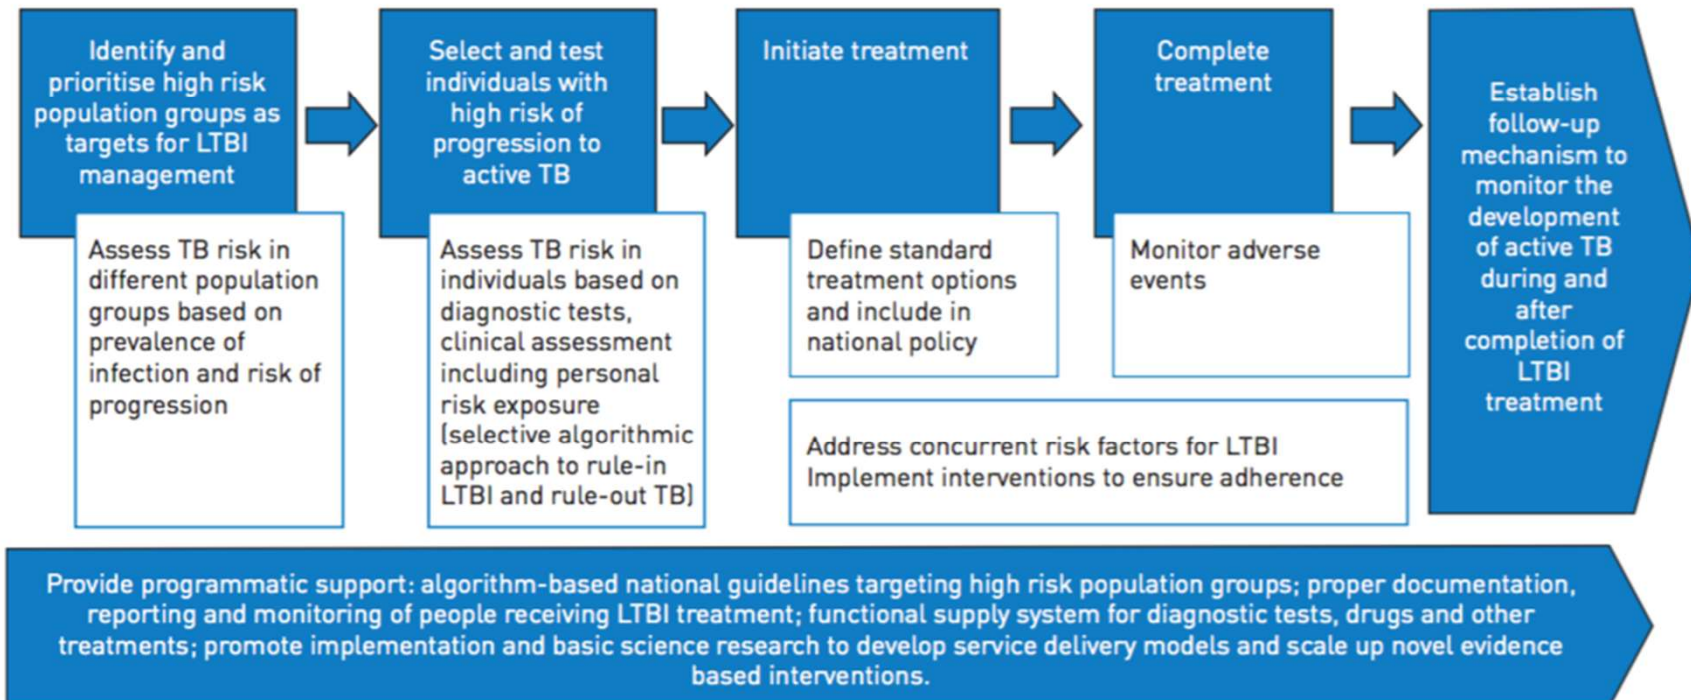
Identify and prioritise high risk population groups as targets for LTBI management

Assess TB risk in different population groups based on prevalence of infection and risk of progression

Select and test individuals with high risk of progression to active TB

Assess TB risk in individuals based on diagnostic tests, clinical assessment including personal risk exposure (selective algorithmic approach to rule-in LTBI and rule-out TB)

Initiate treatment

Define standard treatment options and include in national policy

Complete treatment

Monitor adverse events

Address concurrent risk factors for LTBI
Implement interventions to ensure adherence

Establish follow-up mechanism to monitor the development of active TB during and after completion of LTBI treatment

Provide programmatic support: algorithm-based national guidelines targeting high risk population groups; proper documentation, reporting and monitoring of people receiving LTBI treatment; functional supply system for diagnostic tests, drugs and other treatments; promote implementation and basic science research to develop service delivery models and scale up novel evidence based interventions.